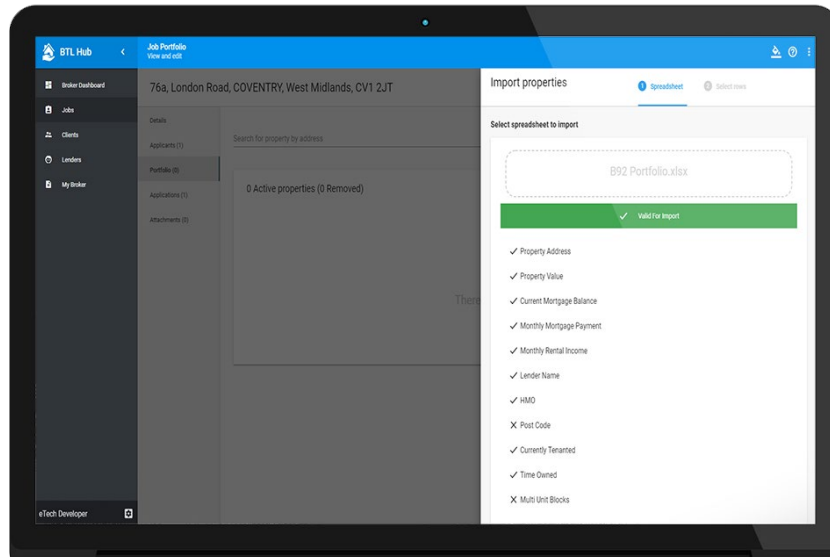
BTL Hub

Job Portfolio
View and edit

Broker Dashboard
Jobs
Clients
Lenders
My Broker

76a, London Road, COVENTRY, West Midlands, CV1 2JT

Details
Applicants (1)
Portfolio (0)
Applications (1)
Attachments (0)

Search for property by address

0 Active properties (0 Removed)

There

Import properties

1 Spreadsheet
2 Select rows

Select spreadsheet to import

B92 Portfolio.xlsx

✓ Valid For Import

✓ Property Address
✓ Property Value
✓ Current Mortgage Balance
✓ Monthly Mortgage Payment
✓ Monthly Rental Income
✓ Lender Name
✓ HMO
X Post Code
✓ Currently Tenanted
✓ Time Owned
X Multi Unit Blocks

eTech Developer